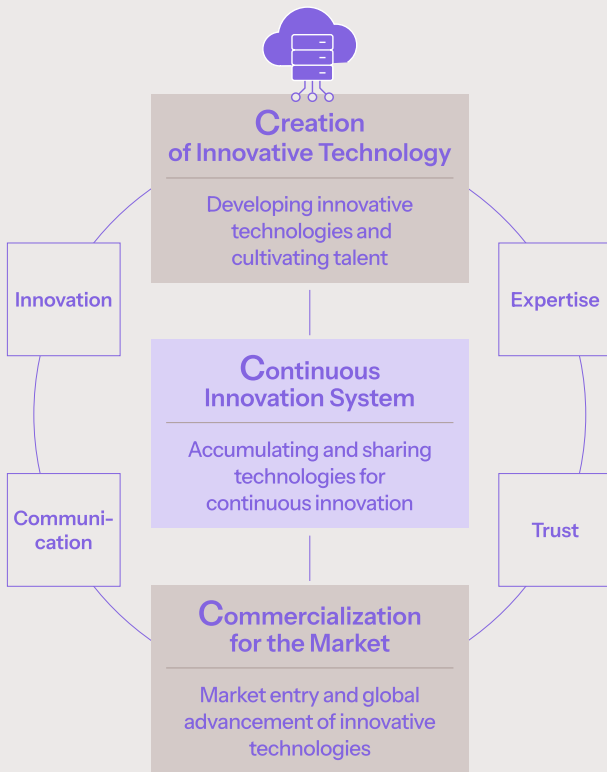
Creation of Innovative Technology

Developing innovative technologies and cultivating talent

Innovation

Expertise

Continuous Innovation System

Accumulating and sharing technologies for continuous innovation

Communication

Trust

Commercialization for the Market

Market entry and global advancement of innovative technologies